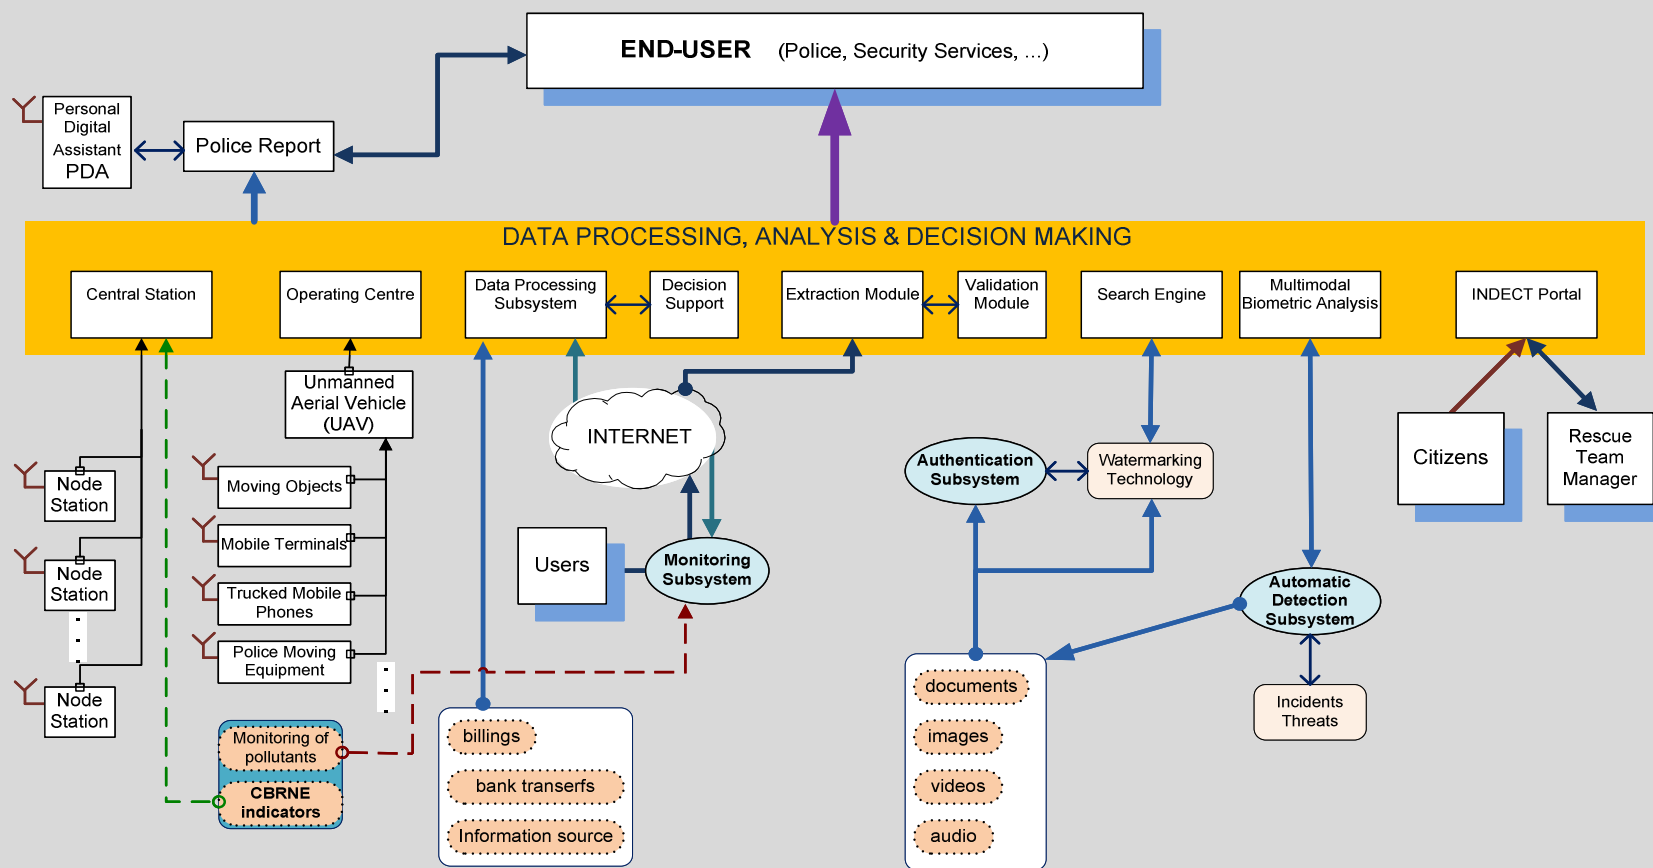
END-USER (Police, Security Services, ...)

Personal Digital Assistant PDA

Police Report

DATA PROCESSING, ANALYSIS & DECISION MAKING

Central Station

Operating Centre

Data Processing Subsystem

Decision Support

Extraction Module

Validation Module

Search Engine

Multimodal Biometric Analysis

INDECT Portal

Unmanned Aerial Vehicle (UAV)

INTERNET

Node Station

Moving Objects

Mobile Terminals

Node Station

Trucked Mobile Phones

Police Moving Equipment

Node Station

Users

Monitoring Subsystem

Authentication Subsystem

Watermarking Technology

Citizens

Rescue Team Manager

Automatic Detection Subsystem

Incidents Threats

Monitoring of pollutants

CBRNE indicators

billings

bank transerfs

Information source

documents

images

videos

audio